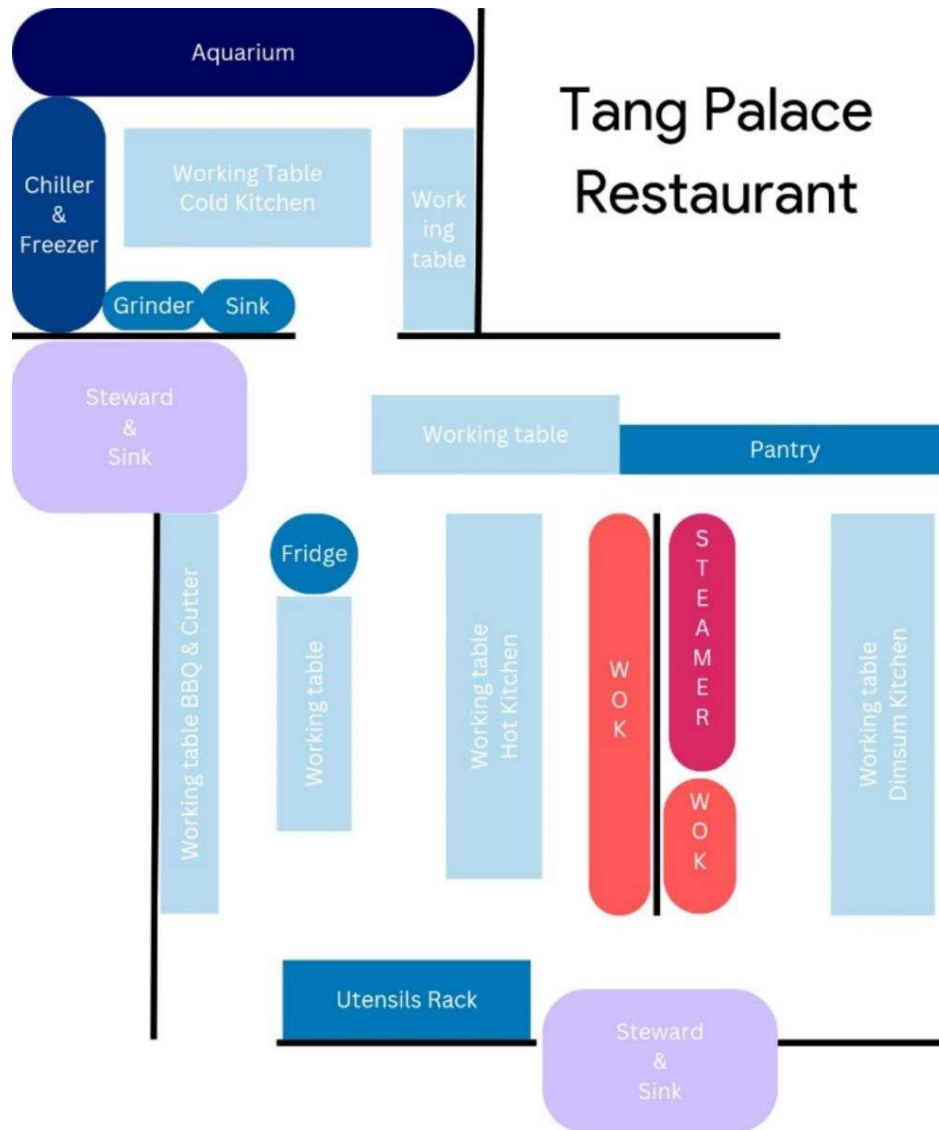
Aquarium

Tang Palace Restaurant

Chiller & Freezer

Working Table Cold Kitchen

Working table

Grinder

Sink

Steward & Sink

Working table

Pantry

Fridge

Working table BBQ & Cutter

Working table

Working table Hot Kitchen

WOK

STEAMER

WOK

Working table Dimsum Kitchen

Utensils Rack

Steward & Sink